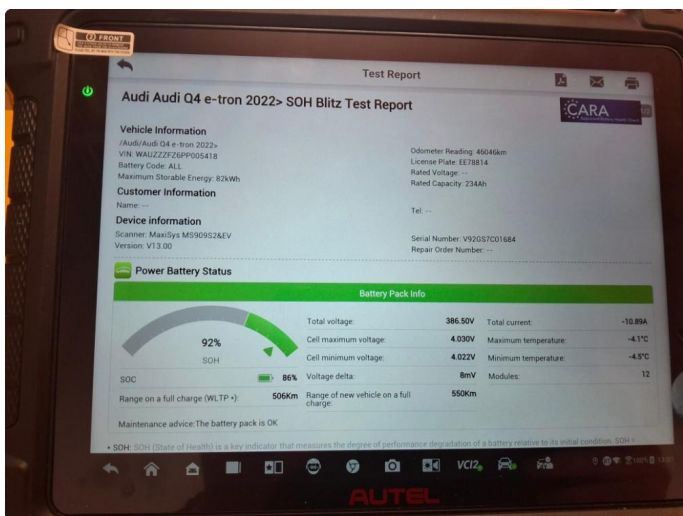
FRONT

Test Report

Audi Audi Q4 e-tron 2022> SOH Blitz Test Report

CARA

Vehicle Information
/Audi/Audi Q4 e-tron 2022>
VIN: WAUZZZFZ6PP005418
Battery Code: ALL
Maximum Storable Energy: 82kWh

Odometer Reading: 46046km
License Plate: EE78814
Rated Voltage: --
Rated Capacity: 234Ah

Customer Information
Name: --

Tel: --

Device information
Scanner: MaxiSys MS909S2&EV
Version: V13.00

Serial Number: V92GS7C01684
Repair Order Number: --

Power Battery Status

Battery Pack Info

92%
SOH

| Total voltage: | 386.50V | Total current: | -10.89A |
|---|---|---|---|
| Cell maximum voltage: | 4.030V | Maximum temperature: | -4.1°C |
| Cell minimum voltage: | 4.022V | Minimum temperature: | -4.5°C |
| Voltage delta: | 8mV | Modules: | 12 |
| Range of new vehicle on a full charge: | 550Km | | |

SOC 86%

Range on a full charge (WLTP •): 506Km

Maintenance advice:The battery pack is OK

• SOH: SOH (State of Health) is a key indicator that measures the degree of performance degradation of a battery relative to its initial condition. SOH =

VCI

AUTEL